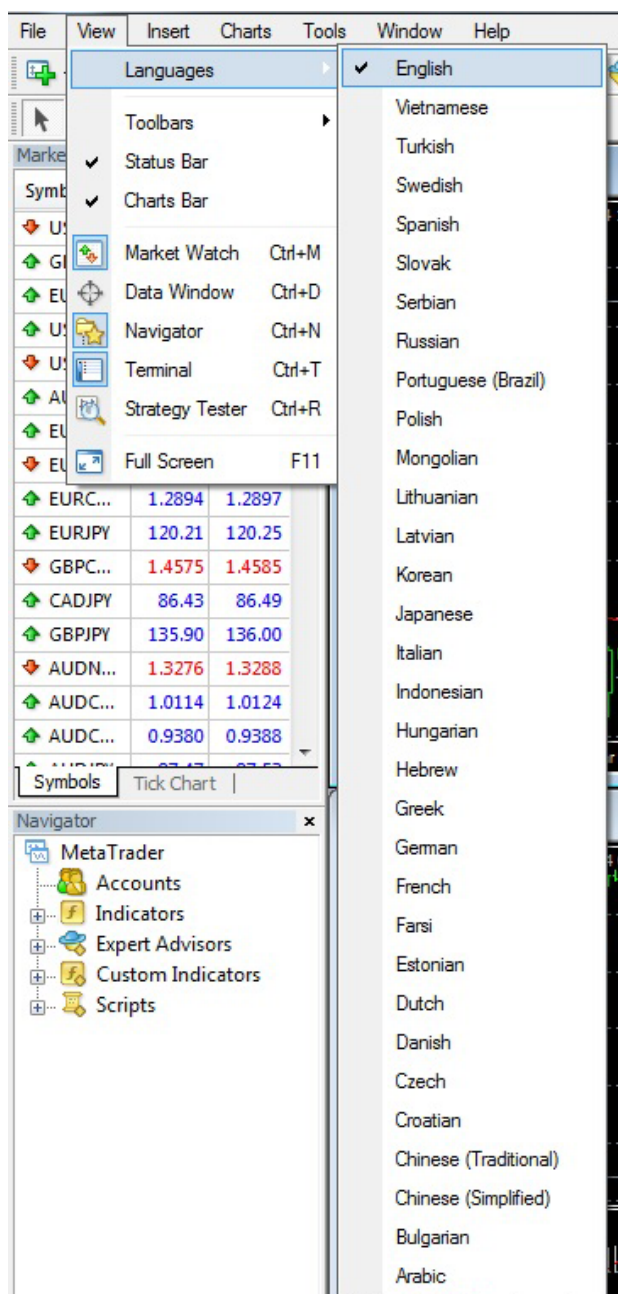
File View Insert Charts Tools Window Help

Languages

Toolbars
✔ Status Bar
✔ Charts Bar
Market Watch Ctrl+M
Data Window Ctrl+D
Navigator Ctrl+N
Terminal Ctrl+T
Strategy Tester Ctrl+R
Full Screen F11

✔ English
Vietnamese
Turkish
Swedish
Spanish
Slovak
Serbian
Russian
Portuguese (Brazil)
Polish
Mongolian
Lithuanian
Latvian
Korean
Japanese
Italian
Indonesian
Hungarian
Hebrew
Greek
German
French
Farsi
Estonian
Dutch
Danish
Czech
Croatian
Chinese (Traditional)
Chinese (Simplified)
Bulgarian
Arabic

Marke
Symb
US
GI
EU
US
US
AU
EU
EU

| | | |
|---|---|---|
| EURC... | 1.2894 | 1.2897 |
| EURJPY | 120.21 | 120.25 |
| GBPC... | 1.4575 | 1.4585 |
| CADJPY | 86.43 | 86.49 |
| GBPJPY | 135.90 | 136.00 |
| AUDN... | 1.3276 | 1.3288 |
| AUDC... | 1.0114 | 1.0124 |
| AUDC... | 0.9380 | 0.9388 |
| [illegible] | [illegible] | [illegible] |

Symbols Tick Chart

Navigator ×
MetaTrader
Accounts
Indicators
Expert Advisors
Custom Indicators
Scripts